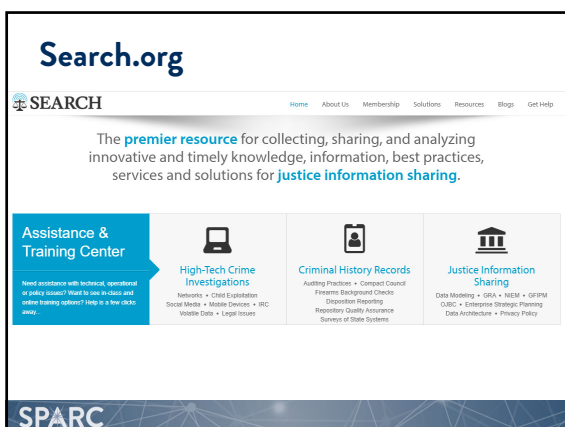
Search.org

SEARCH

Home About Us Membership Solutions Resources Blogs Get Help

The premier resource for collecting, sharing, and analyzing innovative and timely knowledge, information, best practices, services and solutions for justice information sharing.

Assistance & Training Center

Need assistance with technical, operational or policy issues? Want to see in-class and online training options? Help is a few clicks away...

High-Tech Crime Investigations

Networks • Child Exploitation
Social Media • Mobile Devices • IRC
Volatile Data • Legal Issues

Criminal History Records

Auditing Practices • Compact Council
Firearms Background Checks
Disposition Reporting
Repository Quality Assurance
Surveys of State Systems

Justice Information Sharing

Data Modeling • GRA • NIEM • GFIPM
CJBC • Enterprise Strategic Planning
Data Architecture • Privacy Policy

SPARC